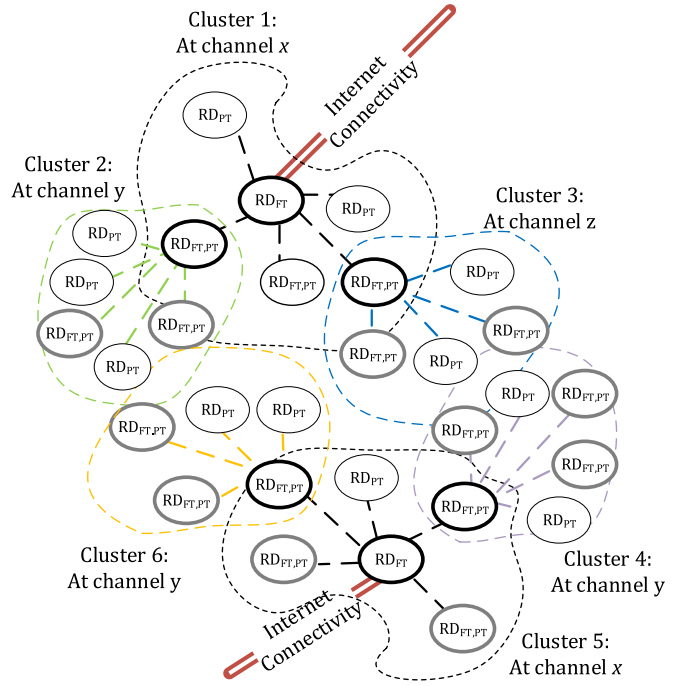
Cluster 1:
At channel $x$

Internet Connectivity

$RD_{PT}$

Cluster 2:
At channel y

$RD_{FT}$

$RD_{PT}$

Cluster 3:
At channel z

$RD_{PT}$

$RD_{FT,PT}$

$RD_{PT}$

$RD_{FT,PT}$

$RD_{FT,PT}$

$RD_{PT}$

$RD_{FT,PT}$

$RD_{FT,PT}$

$RD_{FT,PT}$

$RD_{PT}$

$RD_{FT,PT}$

$RD_{PT}$

$RD_{PT}$

$RD_{FT,PT}$

$RD_{PT}$

$RD_{PT}$

$RD_{FT,PT}$

$RD_{FT,PT}$

$RD_{FT,PT}$

$RD_{FT,PT}$

$RD_{PT}$

$RD_{FT,PT}$

$RD_{FT,PT}$

$RD_{PT}$

$RD_{FT,PT}$

Cluster 6:
At channel y

$RD_{FT}$

Cluster 4:
At channel y

Internet Connectivity

$RD_{FT,PT}$

Cluster 5:
At channel $x$